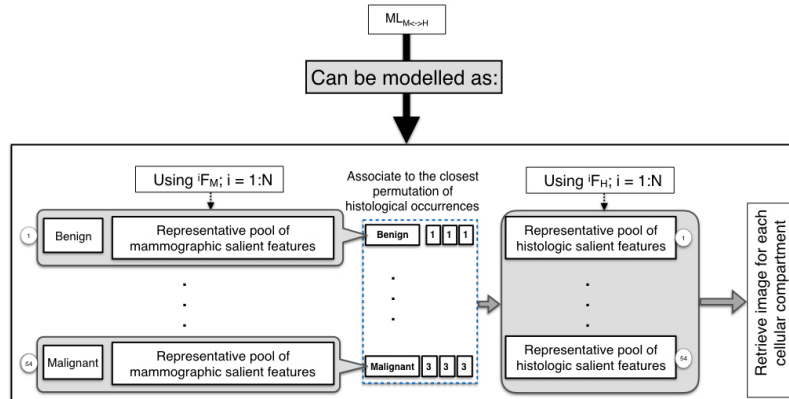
$ML_{M<->H}$

Can be modelled as:

Using ${}^{i}F_{M}$; i = 1:N

1 Benign Representative pool of mammographic salient features

.
.
.

54 Malignant Representative pool of mammographic salient features

Associate to the closest permutation of histological occurrences

Benign 1 1 1

.
.
.

Malignant 3 3 3

Using ${}^{i}F_{H}$; i = 1:N

Representative pool of histologic salient features 1

.
.
.

Representative pool of histologic salient features 54

Retrieve image for each cellular compartment